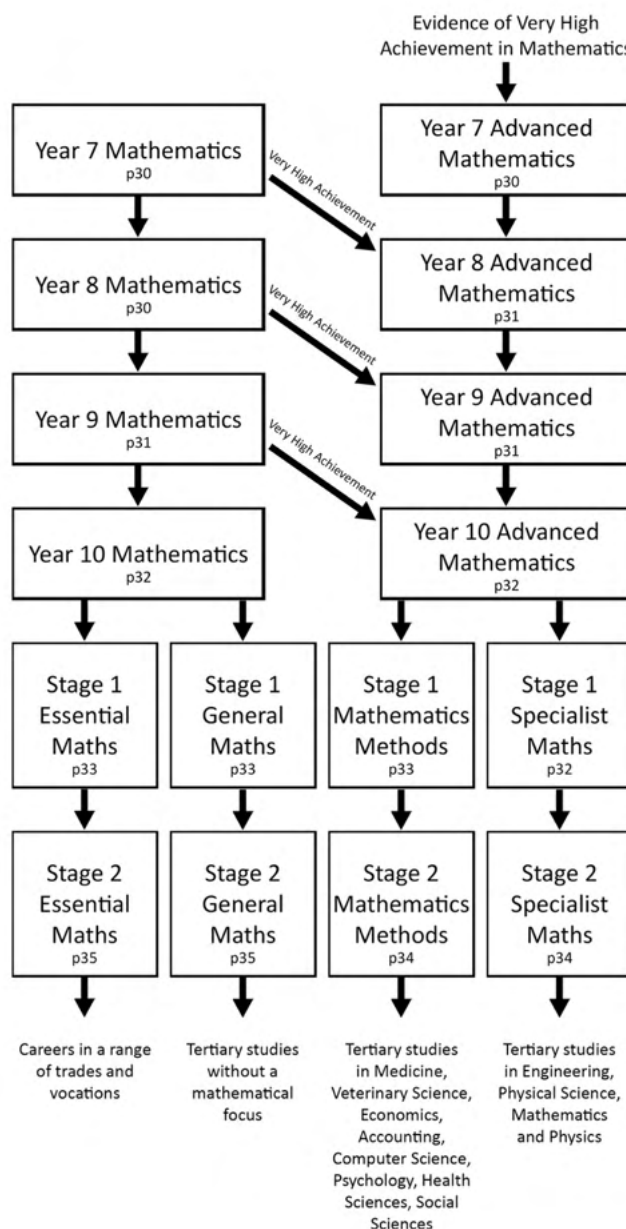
Evidence of Very High Achievement in Mathematics

Year 7 Mathematics
p30

Very High Achievement

Year 7 Advanced Mathematics
p30

Year 8 Mathematics
p30

Very High Achievement

Year 8 Advanced Mathematics
p31

Year 9 Mathematics
p31

Very High Achievement

Year 9 Advanced Mathematics
p31

Year 10 Mathematics
p32

Year 10 Advanced Mathematics
p32

Stage 1 Essential Maths
p33

Stage 1 General Maths
p33

Stage 1 Mathematics Methods
p33

Stage 1 Specialist Maths
p32

Stage 2 Essential Maths
p35

Stage 2 General Maths
p35

Stage 2 Mathematics Methods
p34

Stage 2 Specialist Maths
p34

Careers in a range of trades and vocations

Tertiary studies without a mathematical focus

Tertiary studies in Medicine, Veterinary Science, Economics, Accounting, Computer Science, Psychology, Health Sciences, Social Sciences

Tertiary studies in Engineering, Physical Science, Mathematics and Physics